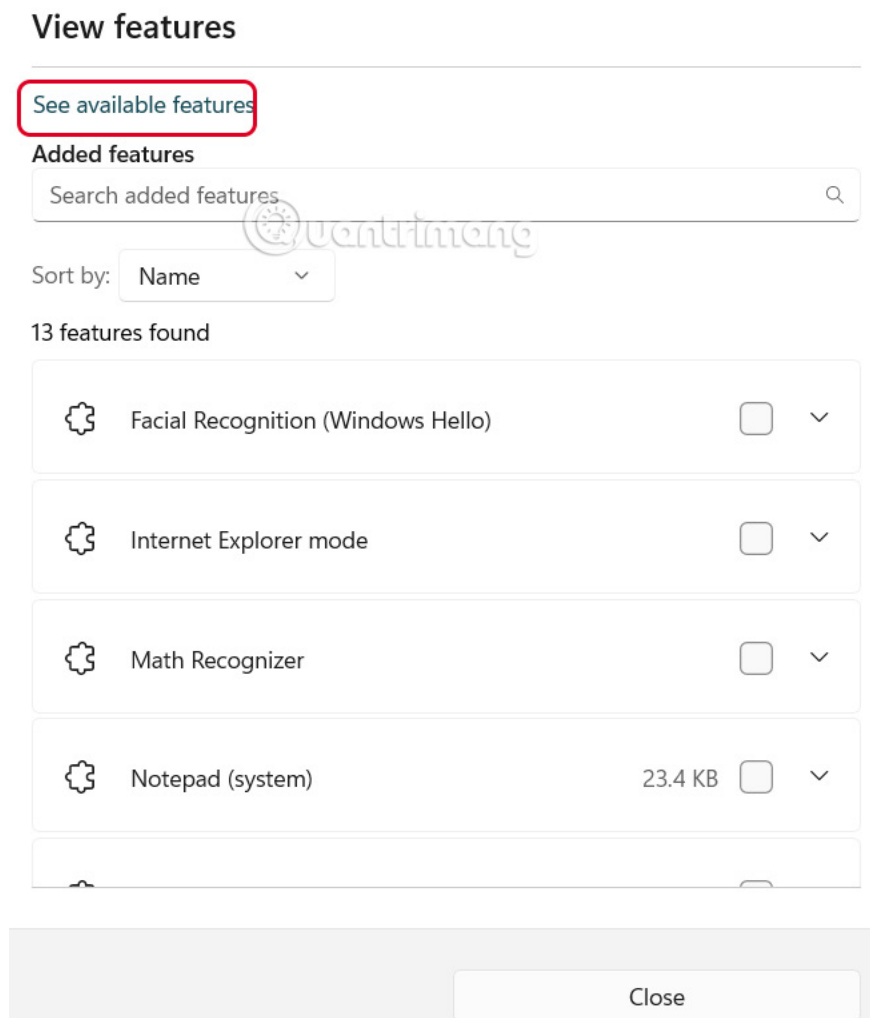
View features

See available features

Added features

Search added features

Quantrimang

Sort by: Name

13 features found

Facial Recognition (Windows Hello)

Internet Explorer mode

Math Recognizer

Notepad (system) 23.4 KB

Close